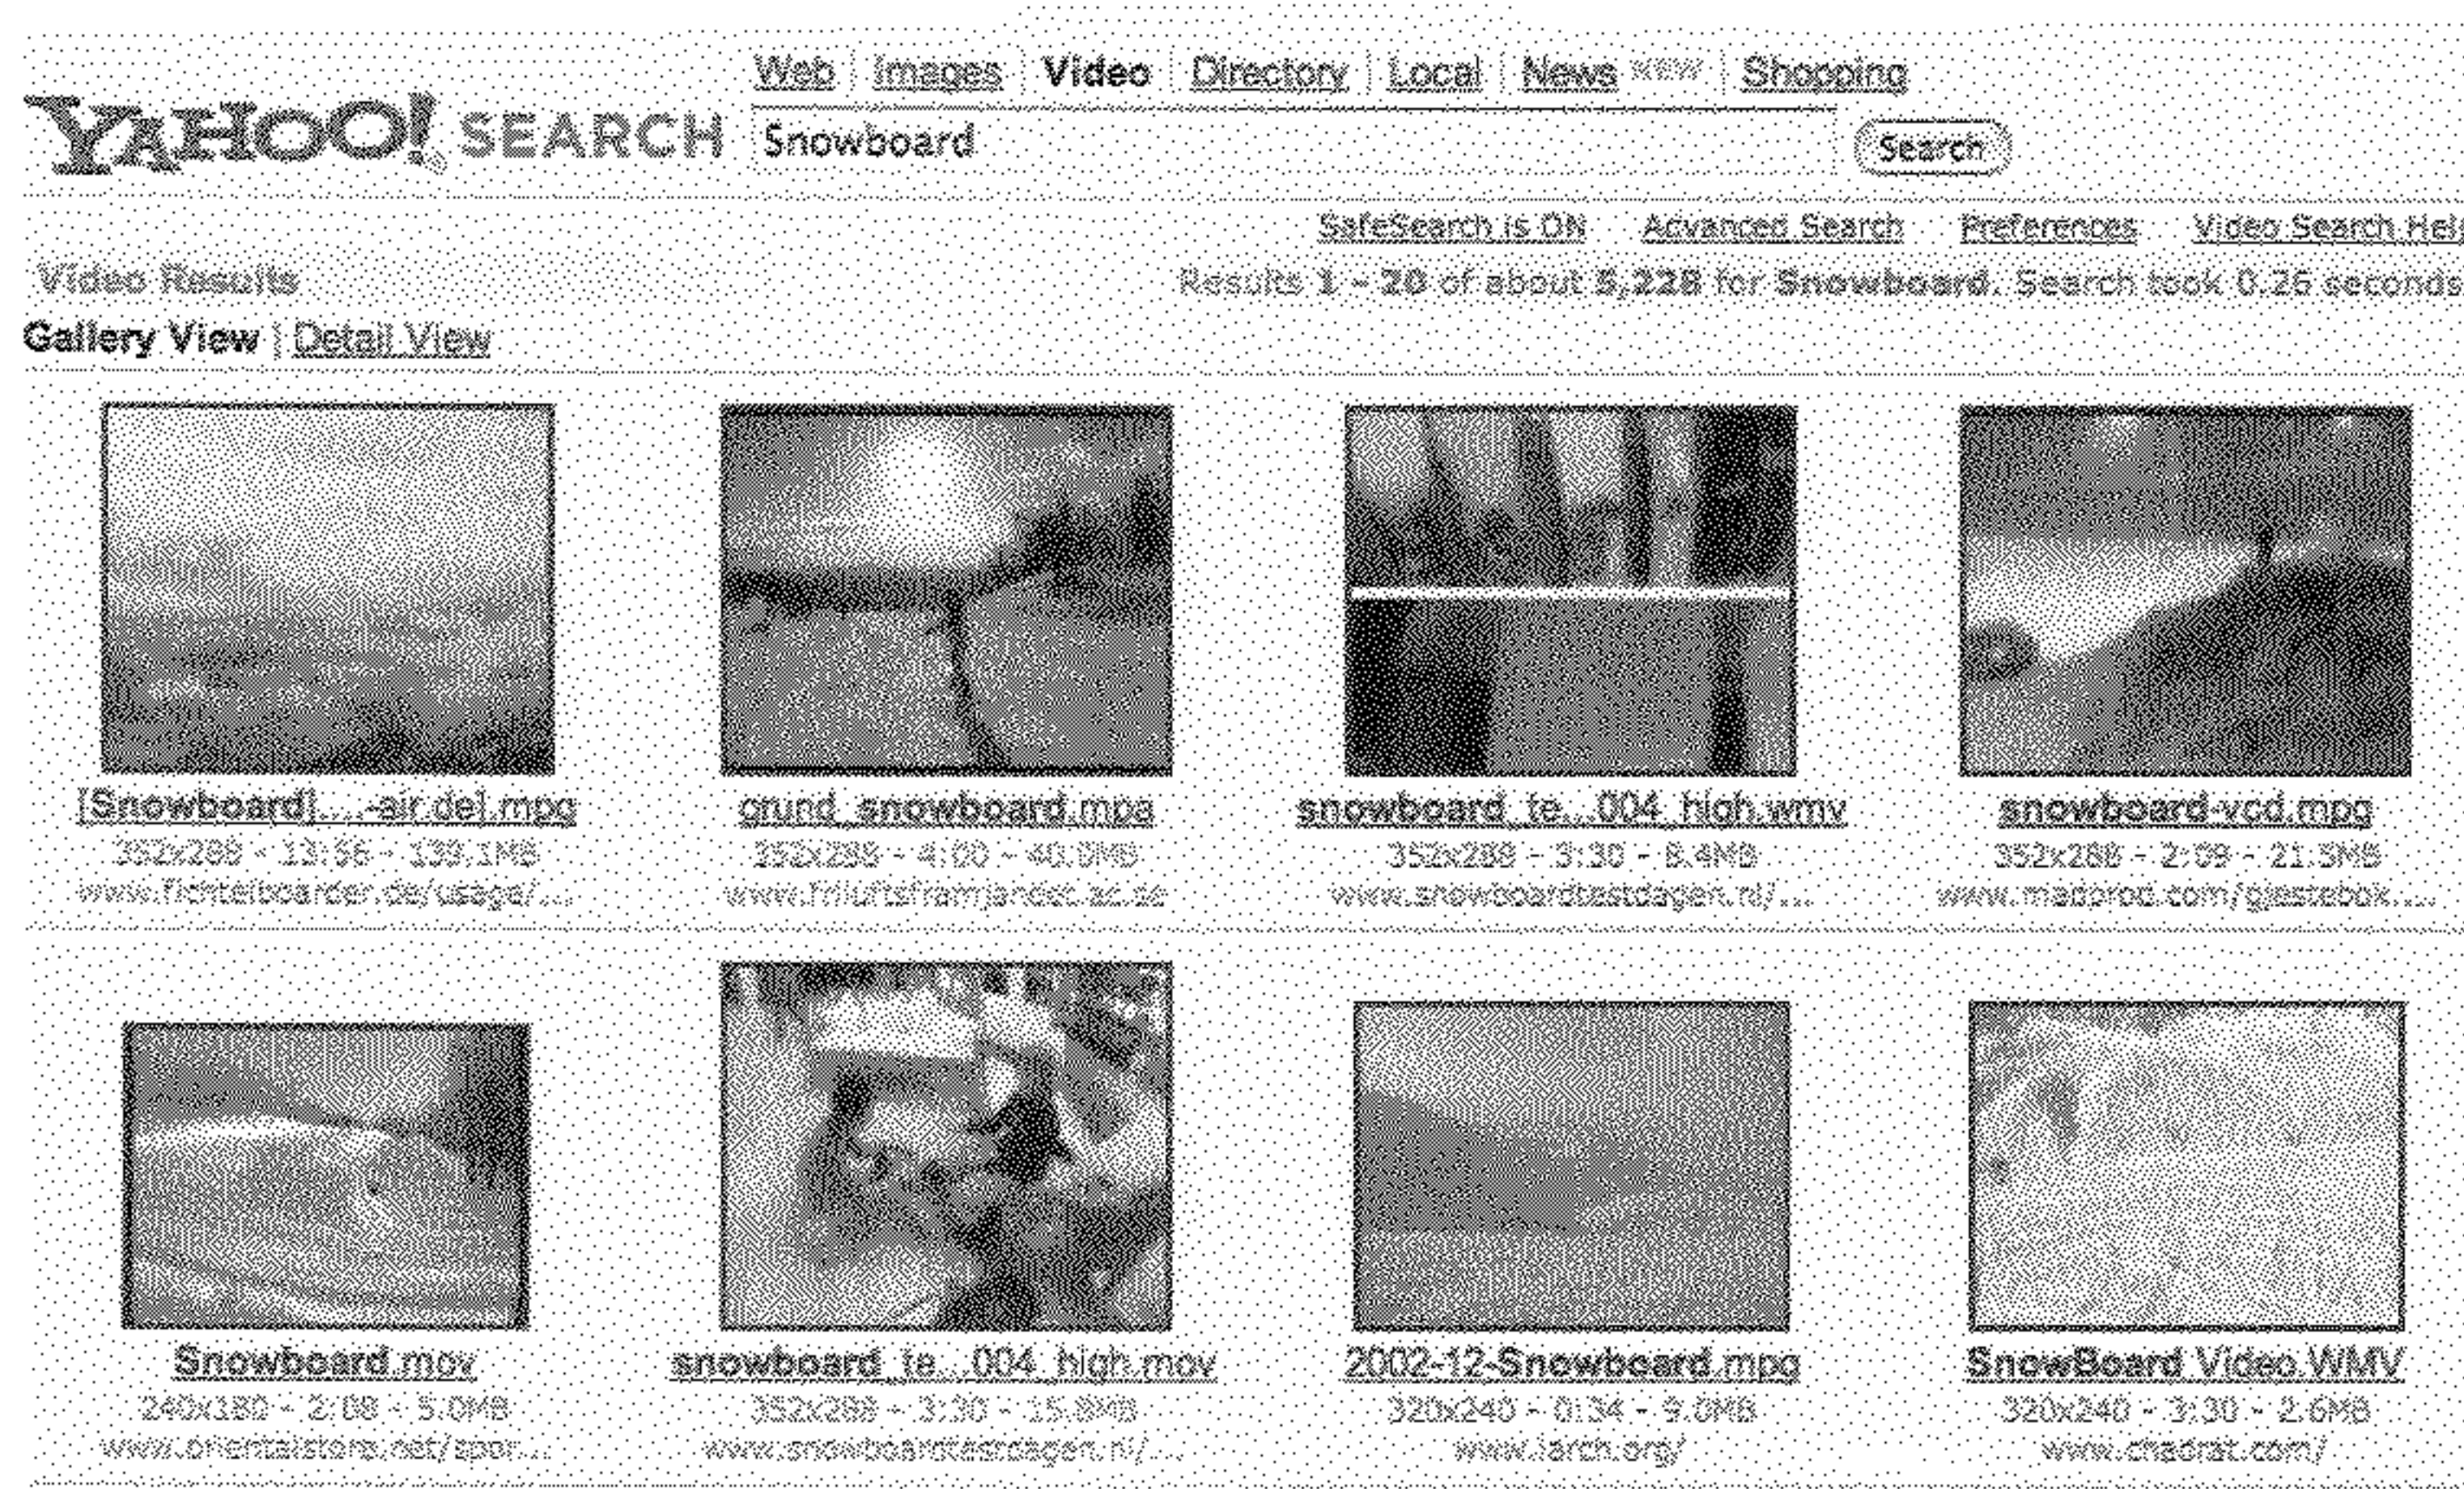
Web | Images | Video | Directory | Local | News NEW | Shopping

YAHOO! SEARCH Snowboard Search

SafeSearch is ON Advanced Search Preferences Video Search Hel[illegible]

Video Results

Results 1 - 20 of about 5,228 for Snowboard. Search took 0.26 seconds

Gallery View | Detail View

[Snowboard]...-air.del.mpg
352x288 - 13:56 - 133.1MB
www.fichtelboarder.de/usage/...

grund_snowboard.mpg
352x288 - 4:00 - 40.0MB
www.friluftsframjandet.ac.se

snowboard_te...004_high.wmv
352x288 - 3:30 - 8.4MB
www.snowboardtestdagen.nl/...

snowboard-vcd.mpg
352x288 - 2:09 - 21.3MB
www.madprod.com/gjestebok....

Snowboard.mov
240x180 - 2:08 - 5.0MB
www.orientalstars.net/spor...

snowboard_te...004_high.mov
352x288 - 3:30 - 15.8MB
www.snowboardtestdagen.nl/...

2002-12-Snowboard.mpg
320x240 - 0:34 - 9.0MB
www.iarch.org/

SnowBoard Video.WMV
320x240 - 3:30 - 2.6MB
www.chadrat.com/